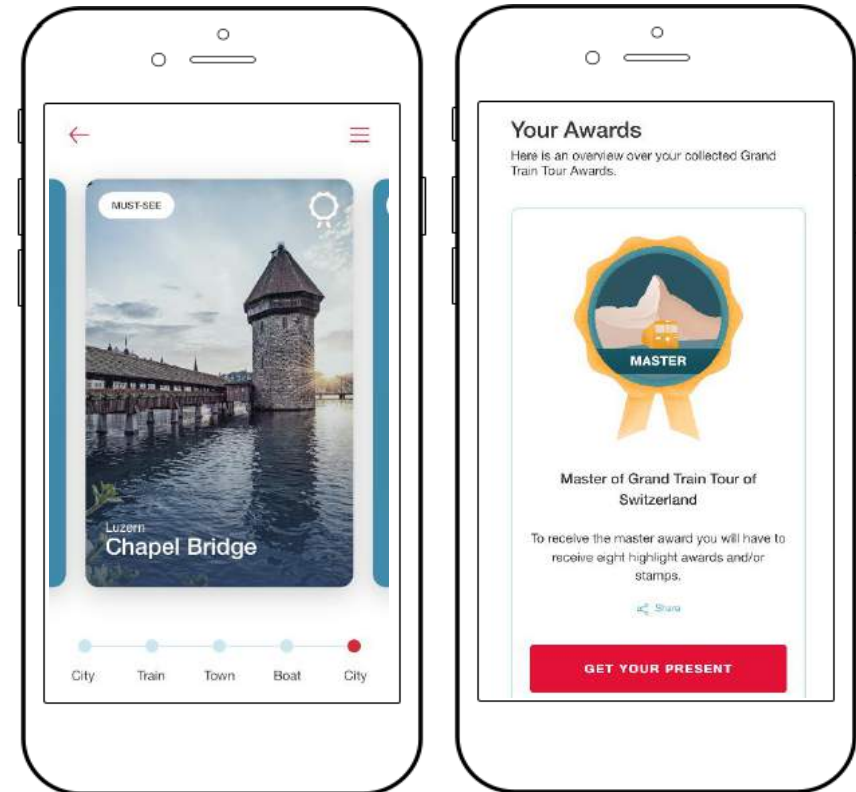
MUST-SEE

Luzern
Chapel Bridge

City Train Town Boat City

Your Awards
Here is an overview over your collected Grand Train Tour Awards.

MASTER

Master of Grand Train Tour of Switzerland

To receive the master award you will have to receive eight highlight awards and/or stamps.

Share

GET YOUR PRESENT